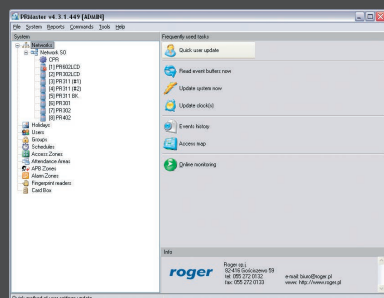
PRMaster v4.3.1.449 [ADMIN]
File System Reports Commands Tools Help
System
Networks
Network S0
CPR
[1] PR602LCD
[2] PR302LCD
[3] PR311 (#1)
[4] PR311 (#2)
[5] PR311 BK
[6] PR301
[7] PR302
[8] PR402
Holidays
Users
Groups
Schedules
Access Zones
Attendance Areas
APB Zones
Alarm Zones
Fingerprint readers
Card Box
Frequently used tasks
Quick user update
Read event buffers now
Update system now
Update clock(s)
Events history
Access map
Online monitoring
Info
roger
Roger sp.j.
82-416 Gościszewo 59
tel. 055 272 0132
fax: 055 272 0133
e-mail: biuro@roger.pl
www: http://www.roger.pl
Quick method of user settings update